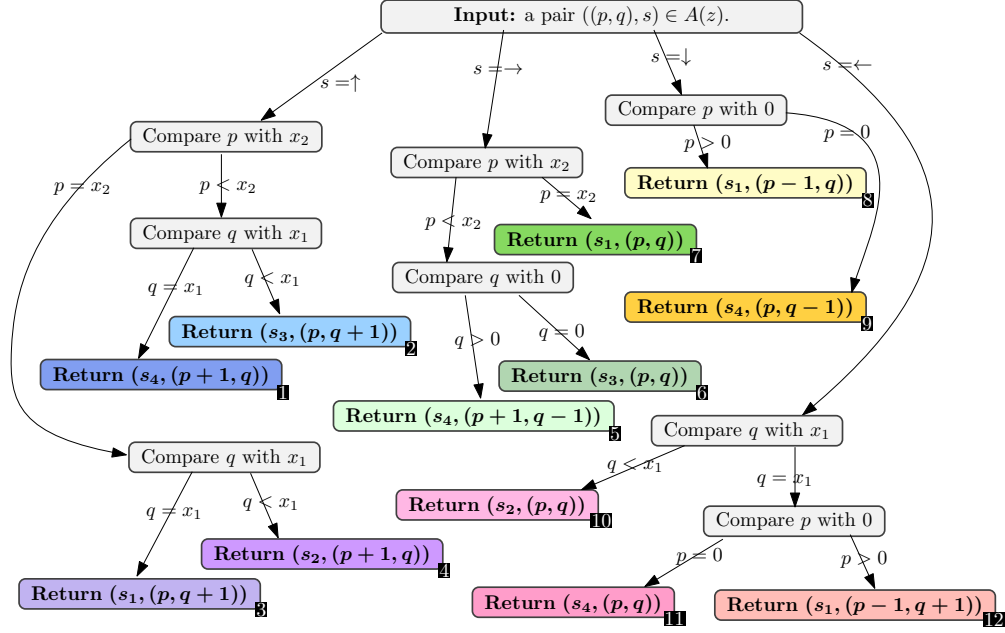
**Input:** a pair $((p,q),s) \in A(z)$.

$s = \uparrow$

Compare $p$ with $x_2$

$p = x_2$

$p < x_2$

Compare $q$ with $x_1$

$q = x_1$

$q < x_1$

**Return $(s_3,(p,q+1))$** 2

**Return $(s_4,(p+1,q))$** 1

Compare $q$ with $x_1$

$q = x_1$

$q < x_1$

**Return $(s_2,(p+1,q))$** 4

**Return $(s_1,(p,q+1))$** 3

$s = \rightarrow$

Compare $p$ with $x_2$

$p = x_2$

$p < x_2$

**Return $(s_1,(p,q))$** 7

Compare $q$ with 0

$q > 0$

$q = 0$

**Return $(s_3,(p,q))$** 6

**Return $(s_4,(p+1,q-1))$** 5

$s = \downarrow$

Compare $p$ with 0

$p > 0$

$p = 0$

**Return $(s_1,(p-1,q))$** 8

**Return $(s_4,(p,q-1))$** 9

$s = \leftarrow$

Compare $q$ with $x_1$

$q < x_1$

$q = x_1$

**Return $(s_2,(p,q))$** 10

Compare $p$ with 0

$p = 0$

$p > 0$

**Return $(s_4,(p,q))$** 11

**Return $(s_1,(p-1,q+1))$** 12